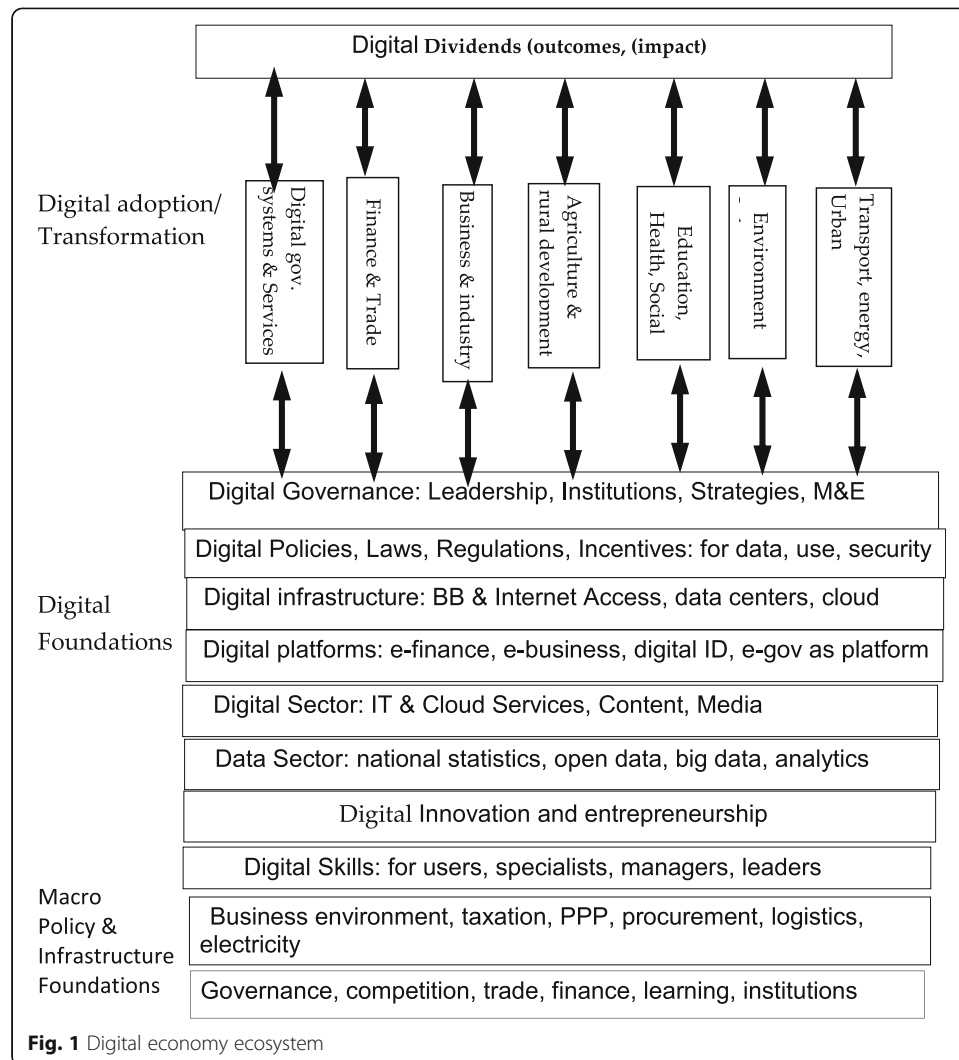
Digital Dividends (outcomes, (impact)

Digital adoption/ Transformation

Digital gov. systems & Services

Finance & Trade

Business & industry

Agriculture & rural development

Education, Health, Social

Environment

Transport, energy, Urban

Digital Governance: Leadership, Institutions, Strategies, M&E

Digital Policies, Laws, Regulations, Incentives: for data, use, security

Digital Foundations

Digital infrastructure: BB & Internet Access, data centers, cloud

Digital platforms: e-finance, e-business, digital ID, e-gov as platform

Digital Sector: IT & Cloud Services, Content, Media

Data Sector: national statistics, open data, big data, analytics

Digital Innovation and entrepreneurship

Digital Skills: for users, specialists, managers, leaders

Macro Policy & Infrastructure Foundations

Business environment, taxation, PPP, procurement, logistics, electricity

Governance, competition, trade, finance, learning, institutions

Fig. 1 Digital economy ecosystem